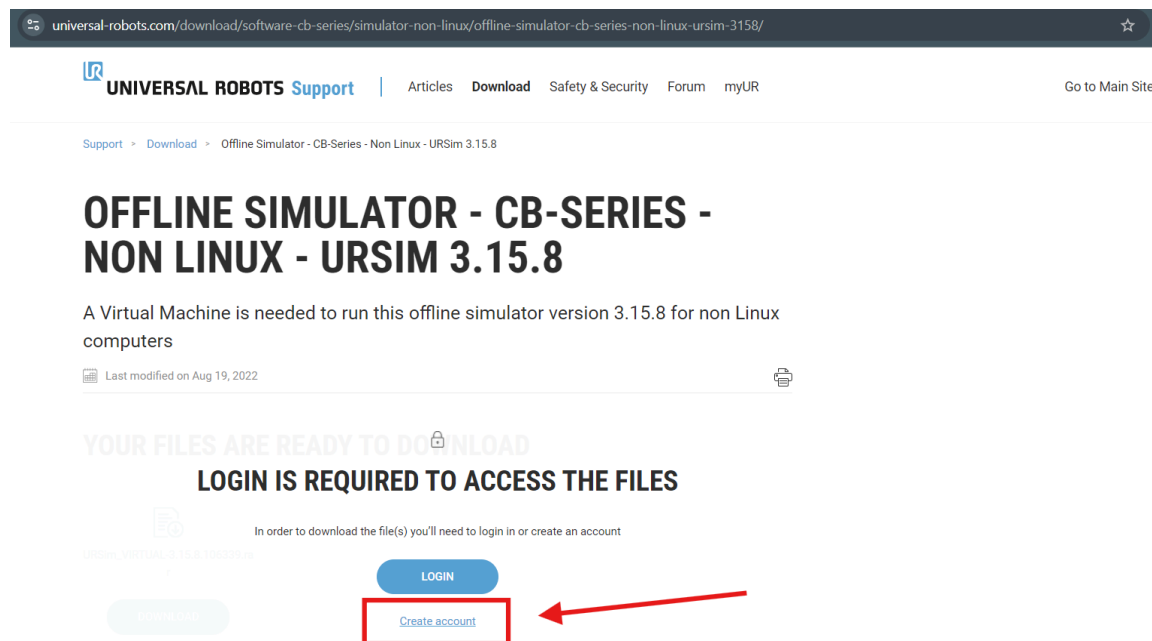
universal-robots.com/download/software-cb-series/simulator-non-linux/offline-simulator-cb-series-non-linux-ursim-3158/

UR UNIVERSAL ROBOTS Support | Articles Download Safety & Security Forum myUR Go to Main Site

Support > Download > Offline Simulator - CB-Series - Non Linux - URSim 3.15.8

OFFLINE SIMULATOR - CB-SERIES - NON LINUX - URSIM 3.15.8

A Virtual Machine is needed to run this offline simulator version 3.15.8 for non Linux computers

Last modified on Aug 19, 2022

YOUR FILES ARE READY TO DOWNLOAD

LOGIN IS REQUIRED TO ACCESS THE FILES

In order to download the file(s) you'll need to login in or create an account

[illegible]

LOGIN

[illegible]

Create account